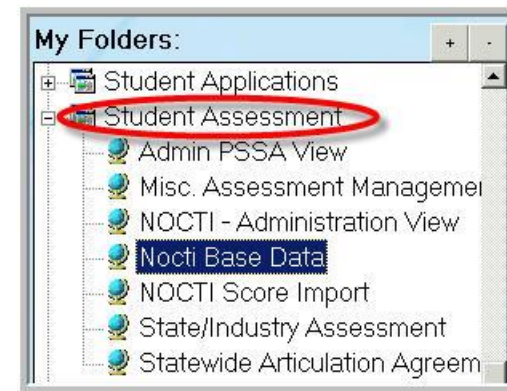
My Folders:
+
-
Student Applications
Student Assessment
Admin PSSA View
Misc. Assessment Managemei
NOCTI - Administration View
Nocti Base Data
NOCTI Score Import
State/Industry Assessment
Statewide Articulation Agreem